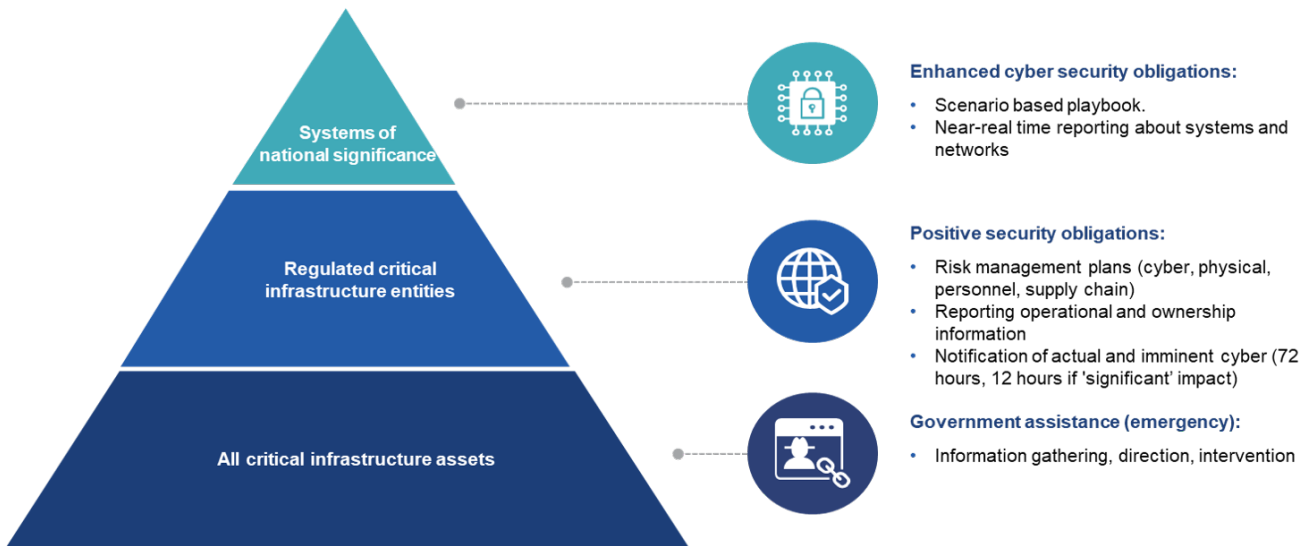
Systems of national significance

Regulated critical infrastructure entities

All critical infrastructure assets

Enhanced cyber security obligations:
• Scenario based playbook.
• Near-real time reporting about systems and networks

Positive security obligations:
• Risk management plans (cyber, physical, personnel, supply chain)
• Reporting operational and ownership information
• Notification of actual and imminent cyber (72 hours, 12 hours if 'significant' impact)

Government assistance (emergency):
• Information gathering, direction, intervention